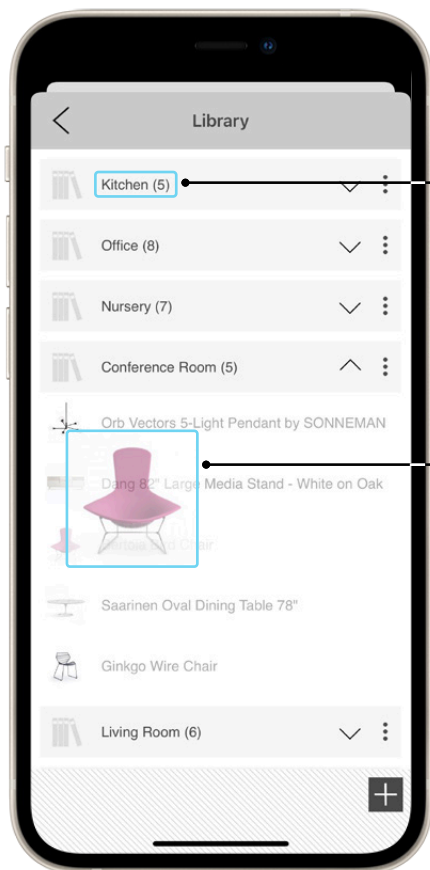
Library

Kitchen (5)

Office (8)

Nursery (7)

Conference Room (5)

Orb Vectors 5-Light Pendant by SONNEMAN

Dang 82" Large Media Stand - White on Oak

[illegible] Chair

Saarinen Oval Dining Table 78"

Ginkgo Wire Chair

Living Room (6)